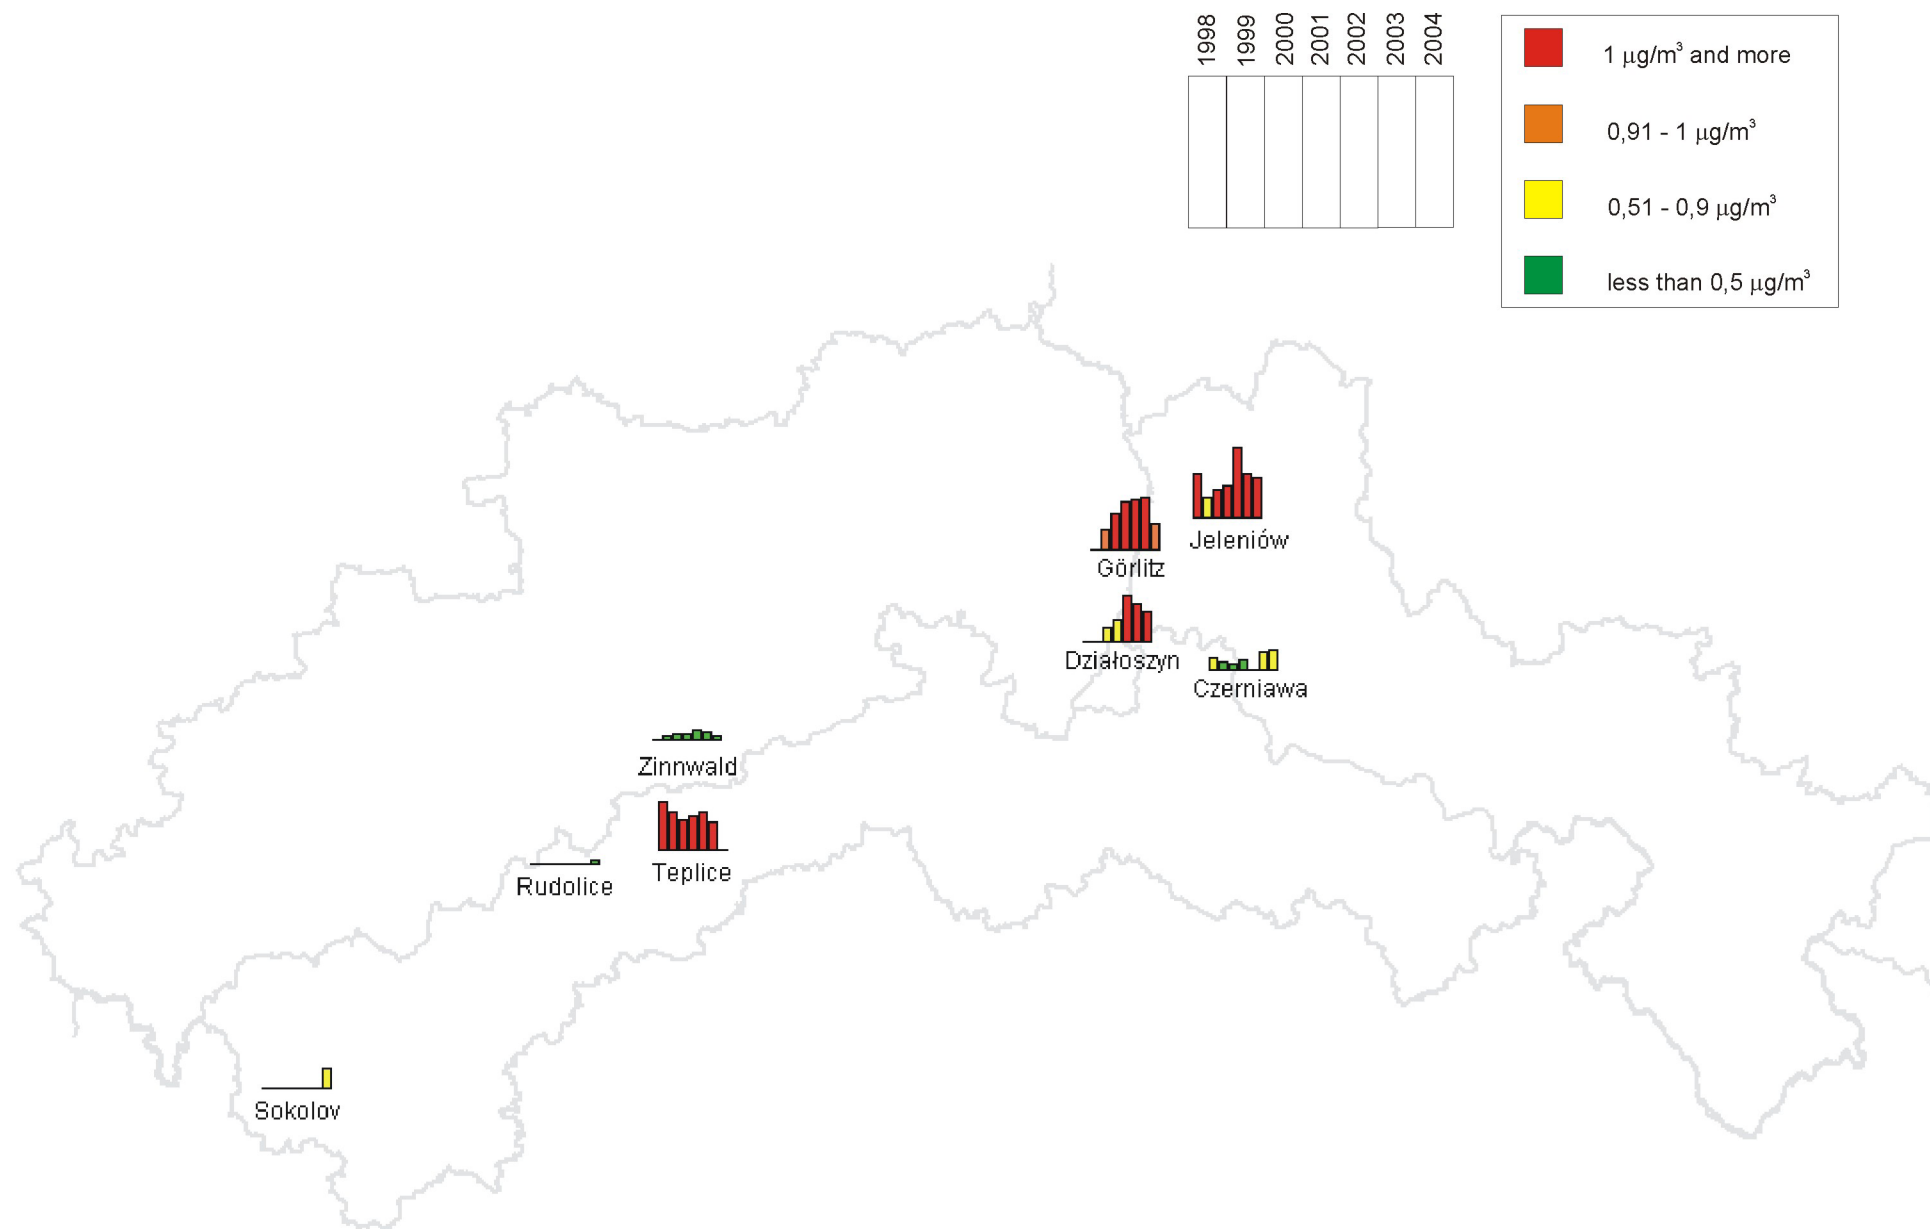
1998 1999 2000 2001 2002 2003 2004

1 $\mu g/m^3$ and more

0,91 - 1 $\mu g/m^3$

0,51 - 0,9 $\mu g/m^3$

less than 0,5 $\mu g/m^3$

Jeleniów

Görlitz

Działoszyn

Czerniawa

Zinnwald

Teplice

Rudolice

Sokolov